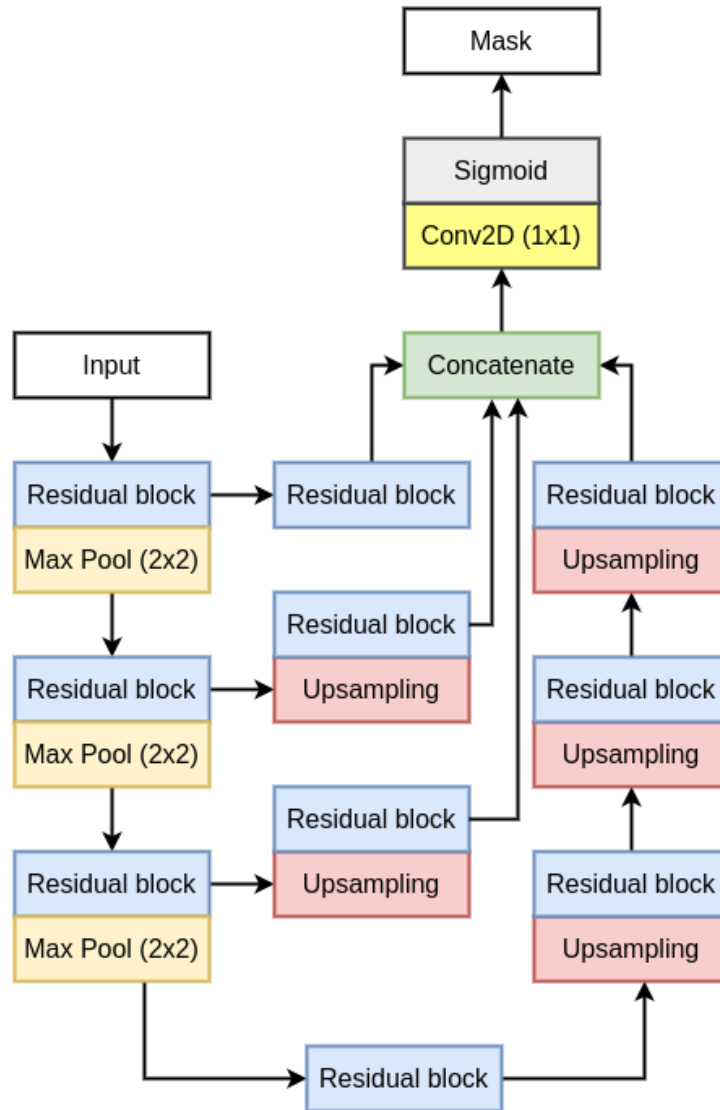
Mask

Sigmoid

Conv2D (1x1)

Input

Concatenate

Residual block

Max Pool (2x2)

Residual block

Residual block

Upsampling

Residual block

Residual block

Upsampling

Residual block

Max Pool (2x2)

Residual block

Upsampling

Residual block

Upsampling

Residual block

Max Pool (2x2)

Residual block

Upsampling

Residual block

Upsampling

Residual block